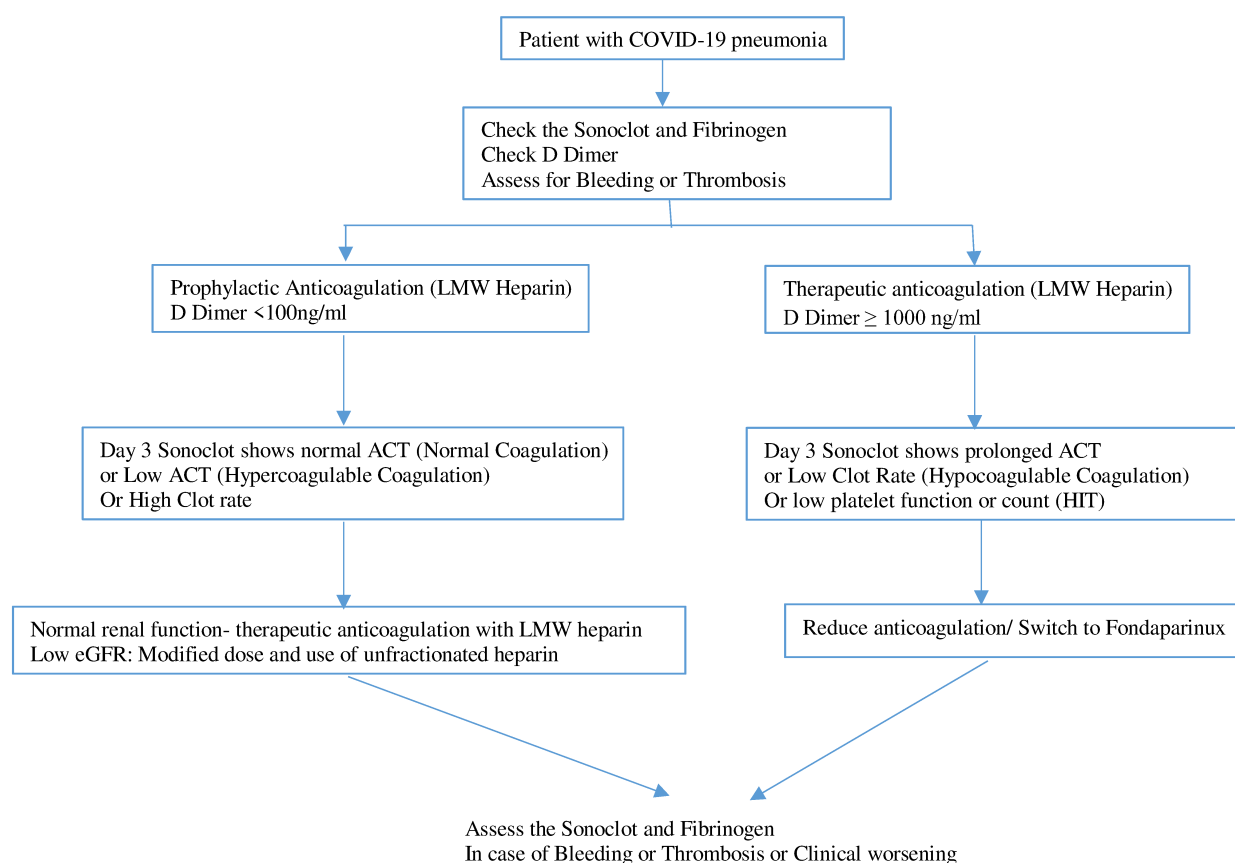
Patient with COVID-19 pneumonia

Check the Sonoclot and Fibrinogen
Check D Dimer
Assess for Bleeding or Thrombosis

Prophylactic Anticoagulation (LMW Heparin)
D Dimer <100ng/ml

Day 3 Sonoclot shows normal ACT (Normal Coagulation) or Low ACT (Hypercoagulable Coagulation)
Or High Clot rate

Normal renal function- therapeutic anticoagulation with LMW heparin
Low eGFR: Modified dose and use of unfractionated heparin

Therapeutic anticoagulation (LMW Heparin)
D Dimer $\geq$ 1000 ng/ml

Day 3 Sonoclot shows prolonged ACT
or Low Clot Rate (Hypocoagulable Coagulation)
Or low platelet function or count (HIT)

Reduce anticoagulation/ Switch to Fondaparinux

Assess the Sonoclot and Fibrinogen
In case of Bleeding or Thrombosis or Clinical worsening